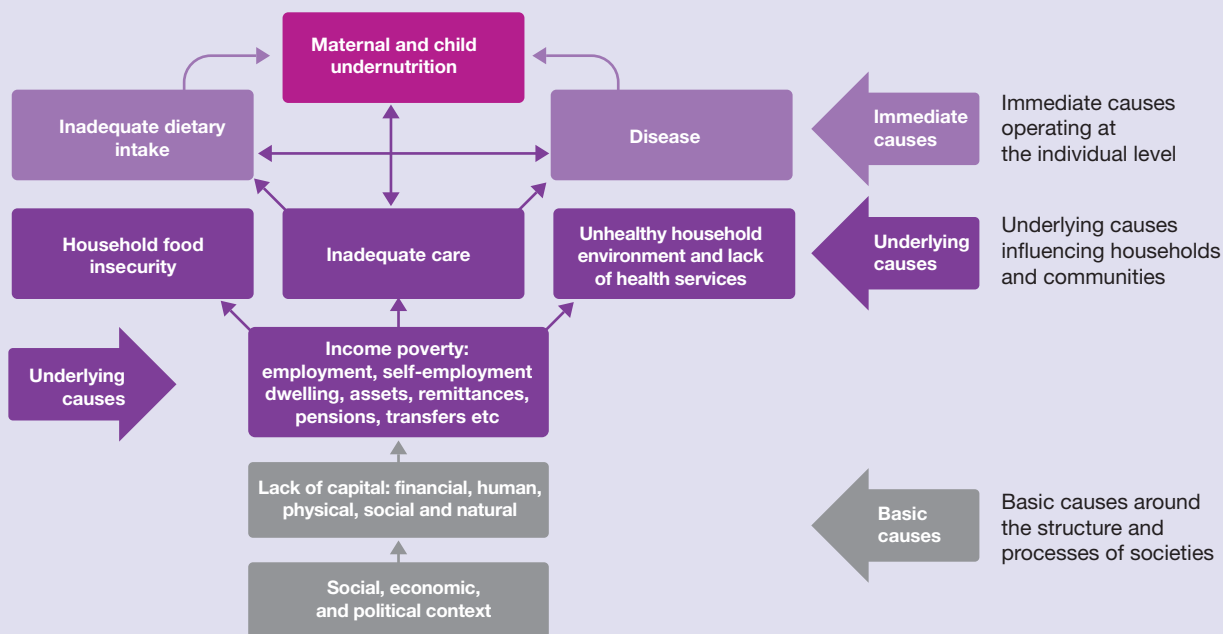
Maternal and child undernutrition

Inadequate dietary intake

Disease

Immediate causes

Immediate causes operating at the individual level

Household food insecurity

Inadequate care

Unhealthy household environment and lack of health services

Underlying causes

Underlying causes influencing households and communities

Underlying causes

Income poverty: employment, self-employment dwelling, assets, remittances, pensions, transfers etc

Lack of capital: financial, human, physical, social and natural

Basic causes

Basic causes around the structure and processes of societies

Social, economic, and political context